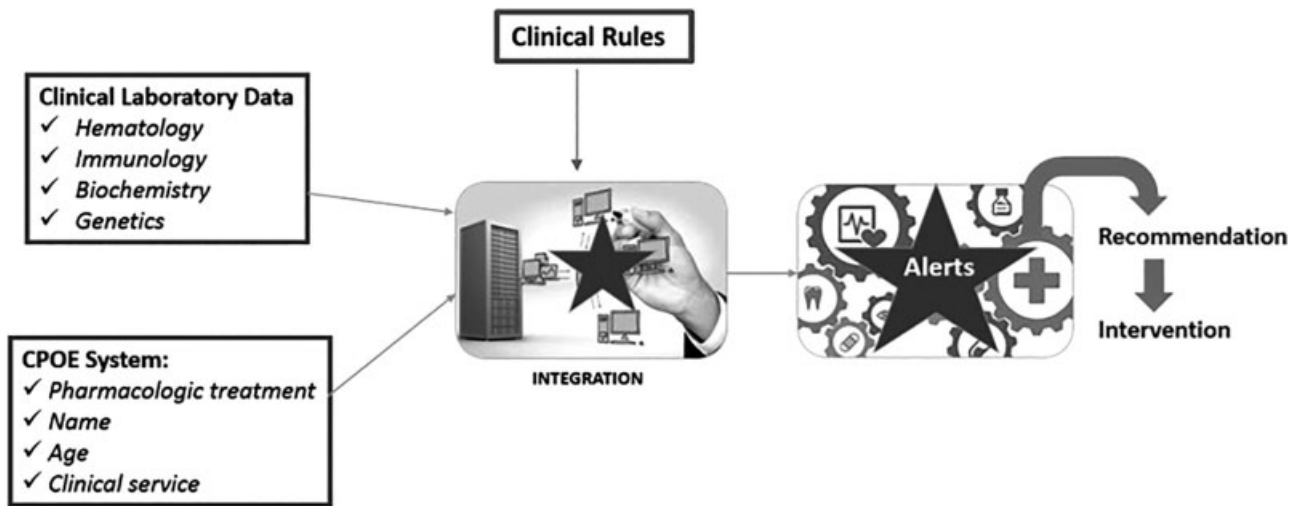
Clinical Rules

Clinical Laboratory Data
✓ Hematology
✓ Immunology
✓ Biochemistry
✓ Genetics

CPOE System:
✓ Pharmacologic treatment
✓ Name
✓ Age
✓ Clinical service

INTEGRATION

Alerts

Recommendation

Intervention